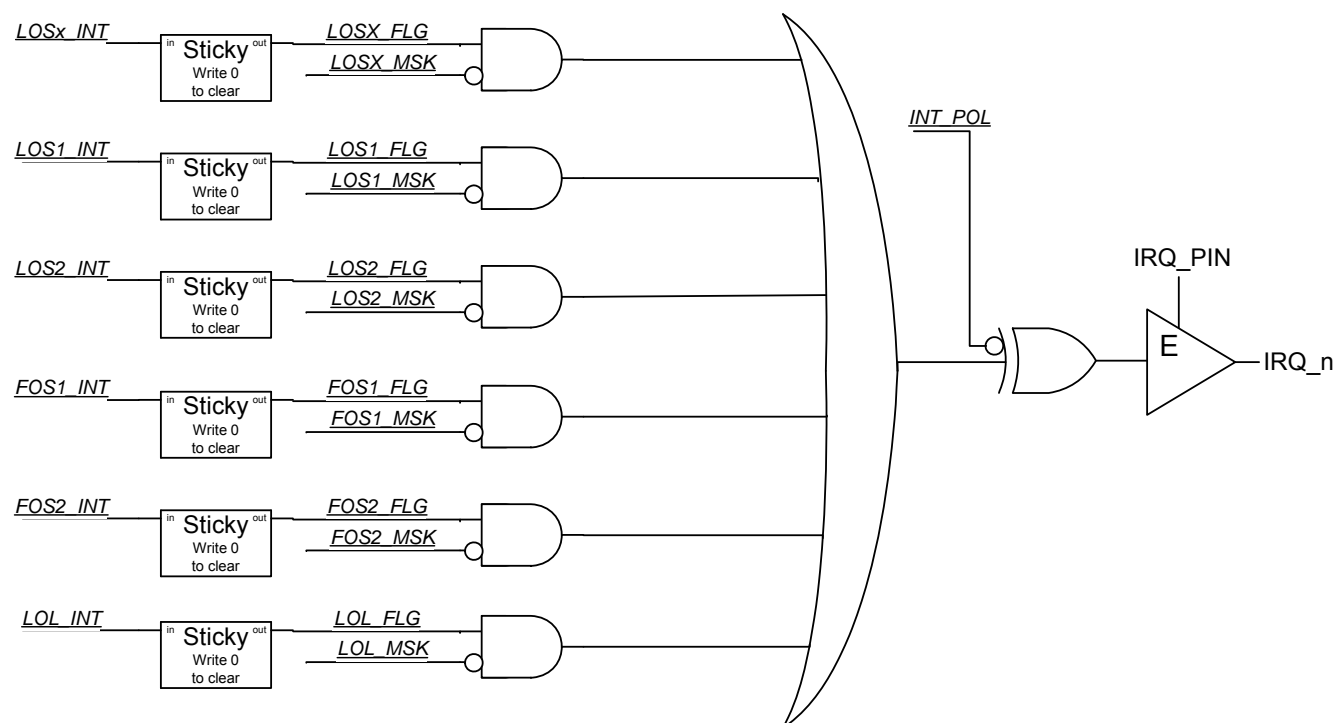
LOSx_INT
in Sticky out
Write 0 to clear
LOSX_FLG
LOSX_MSK

LOS1_INT
in Sticky out
Write 0 to clear
LOS1_FLG
LOS1_MSK

LOS2_INT
in Sticky out
Write 0 to clear
LOS2_FLG
LOS2_MSK

FOS1_INT
in Sticky out
Write 0 to clear
FOS1_FLG
FOS1_MSK

FOS2_INT
in Sticky out
Write 0 to clear
FOS2_FLG
FOS2_MSK

LOL_INT
in Sticky out
Write 0 to clear
LOL_FLG
LOL_MSK

INT_POL

IRQ_PIN

E

IRQ_n